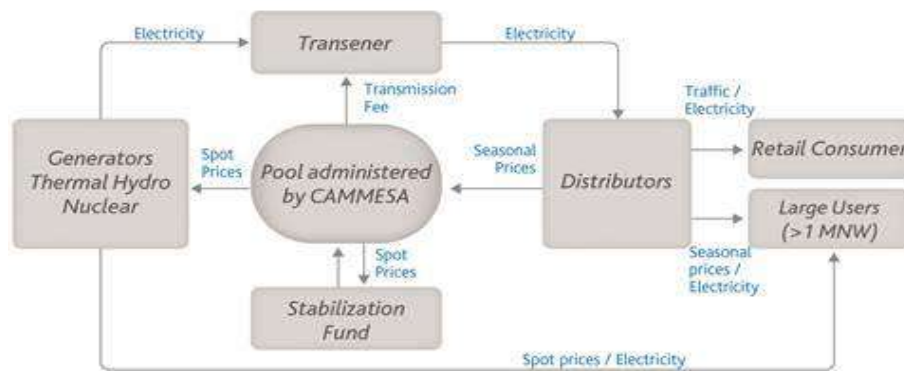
Electricity

Transener

Electricity

Transmission Fee

Traffic / Electricity

Generators Thermal Hydro Nuclear

Spot Prices

Pool administered by CAMMESA

Seasonal Prices

Distributors

Retail Consumer

Large Users (>1 MNW)

Spot Prices

Seasonal prices / Electricity

Stabilization Fund

Spot prices / Electricity